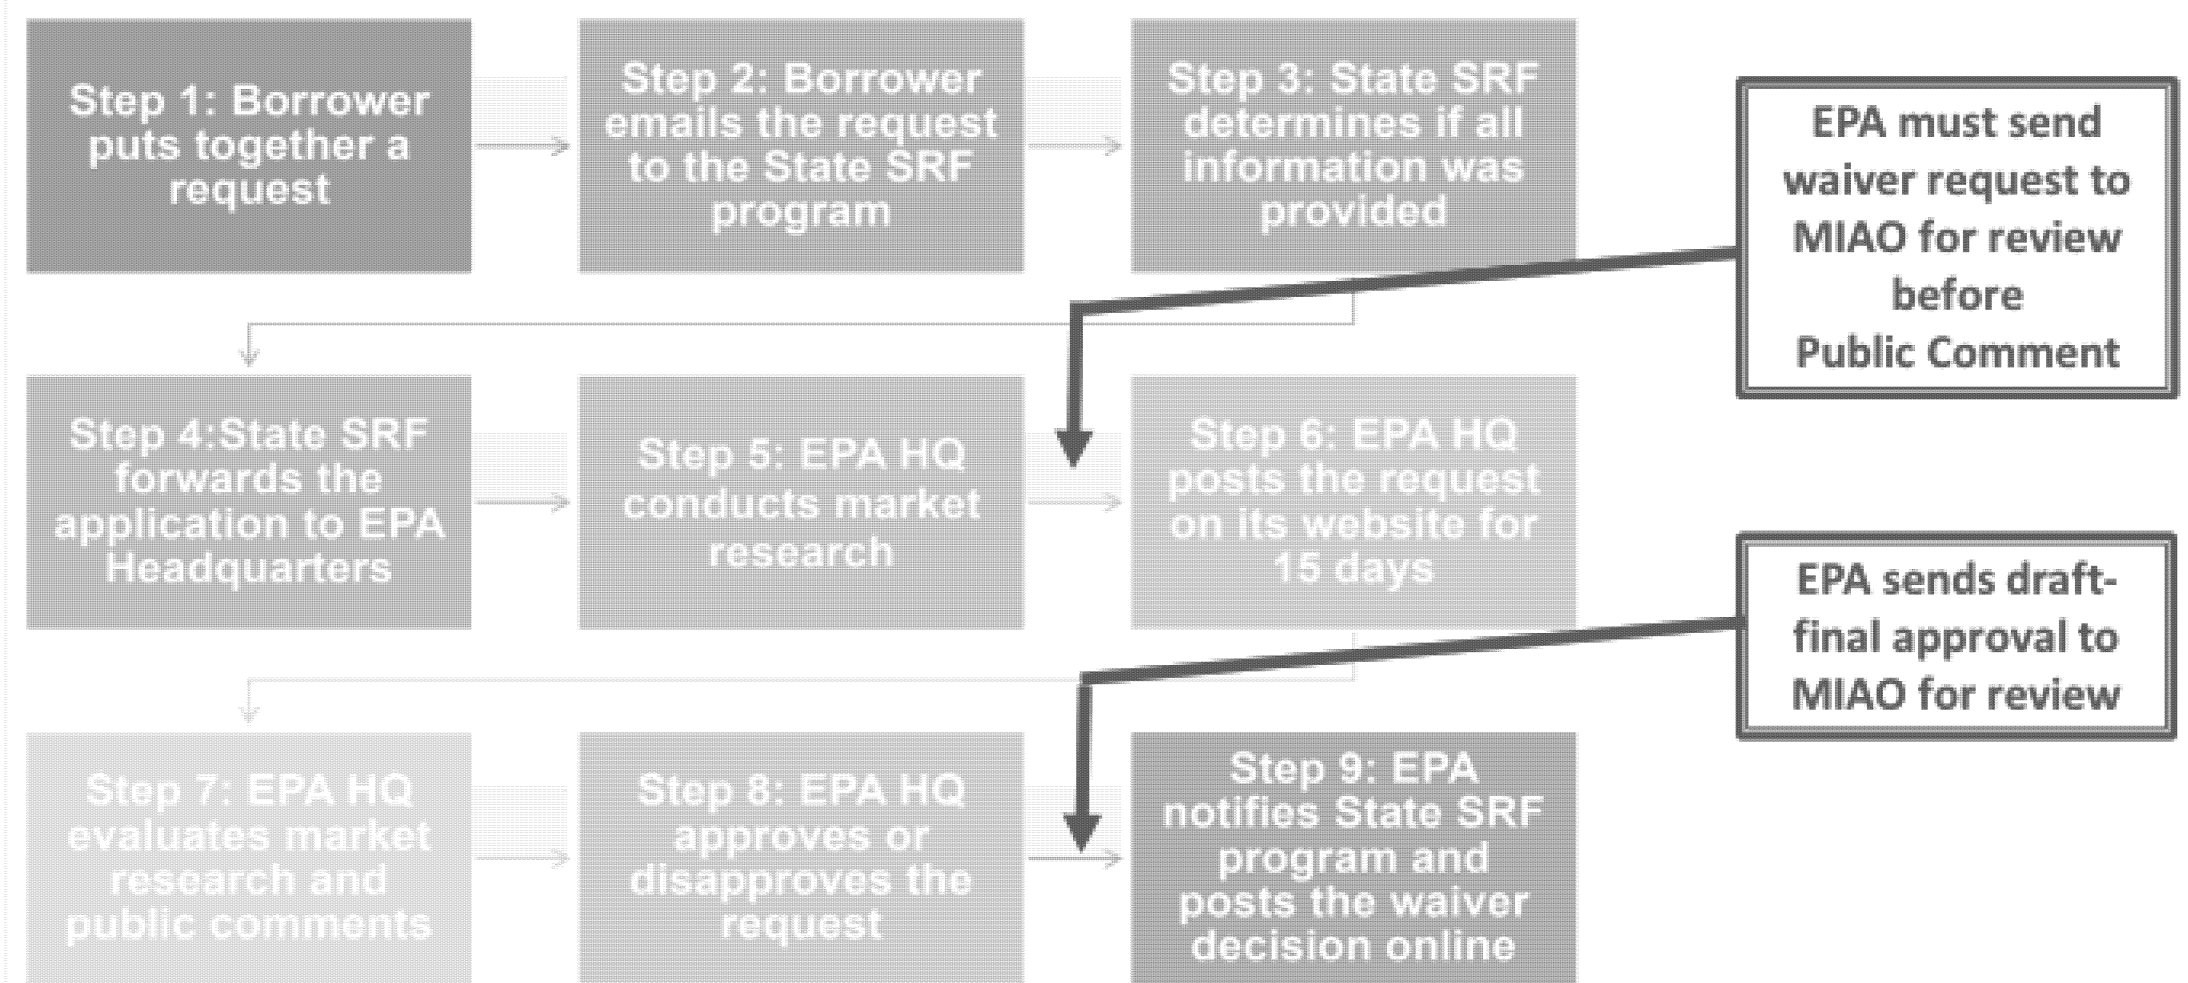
Step 1: Borrower puts together a request

Step 2: Borrower emails the request to the State SRF program

Step 3: State SRF determines if all information was provided

EPA must send waiver request to MIAO for review before Public Comment

Step 4:State SRF forwards the application to EPA Headquarters

Step 5: EPA HQ conducts market research

Step 6: EPA HQ posts the request on its website for 15 days

EPA sends draft-final approval to MIAO for review

Step 7: EPA HQ evaluates market research and public comments

Step 8: EPA HQ approves or disapproves the request

Step 9: EPA notifies State SRF program and posts the waiver decision online